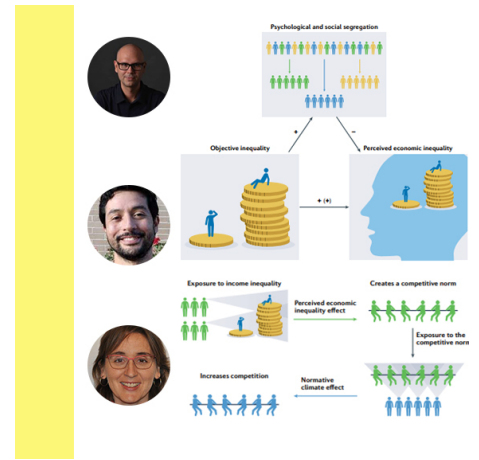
Psychological and social segregation

+

−

Objective inequality

Perceived economic inequality

+ (+)

Exposure to income inequality

Perceived economic inequality effect

Creates a competitive norm

Exposure to the competitive norm

Increases competition

Normative climate effect